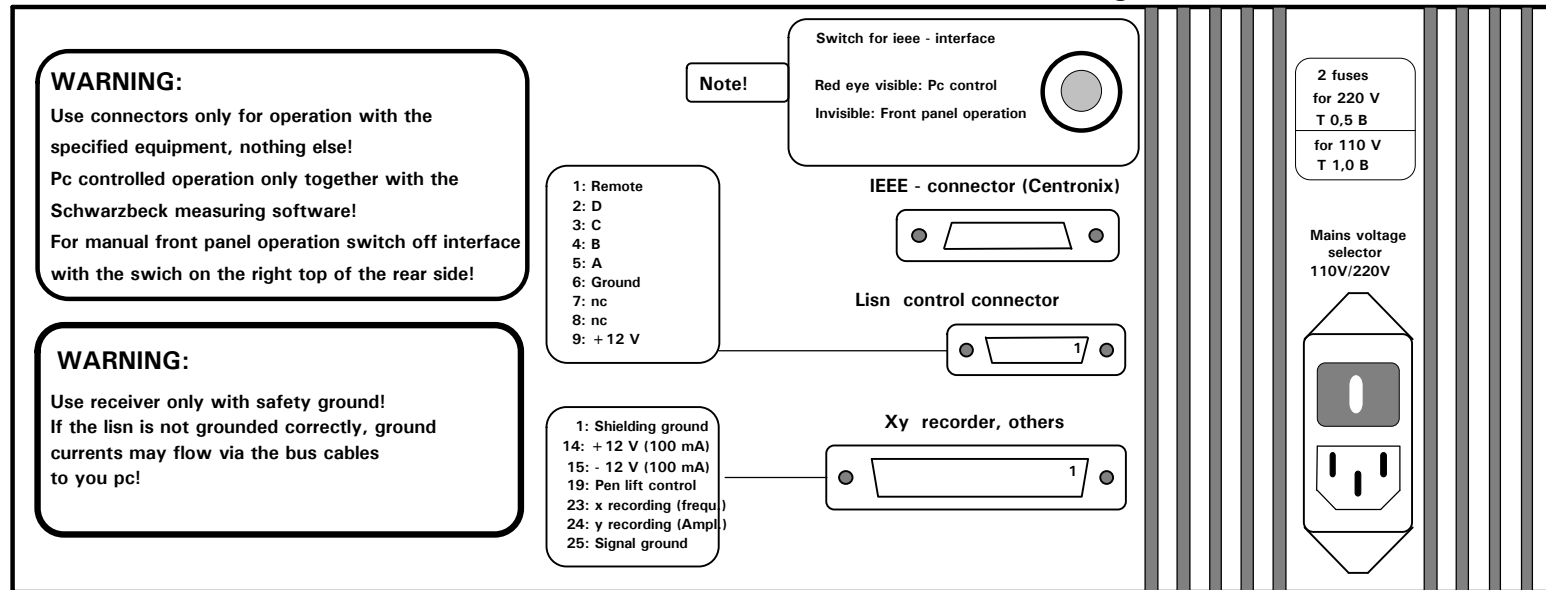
WARNING:
Use connectors only for operation with the specified equipment, nothing else!
Pc controlled operation only together with the Schwarzbeck measuring software!
For manual front panel operation switch off interface with the swich on the right top of the rear side!

WARNING:
Use receiver only with safety ground!
If the lisn is not grounded correctly, ground currents may flow via the bus cables to you pc!

Note!

Switch for ieee - interface
Red eye visible: Pc control
Invisible: Front panel operation

2 fuses
for 220 V
T 0,5 B
for 110 V
T 1,0 B

1: Remote
2: D
3: C
4: B
5: A
6: Ground
7: nc
8: nc
9: +12 V

IEEE - connector (Centronix)

Lisn control connector

1

Mains voltage selector
110V/220V

1: Shielding ground
14: +12 V (100 mA)
15: - 12 V (100 mA)
19: Pen lift control
23: x recording (frequ)
24: y recording (Ampl)
25: Signal ground

Xy recorder, others

1